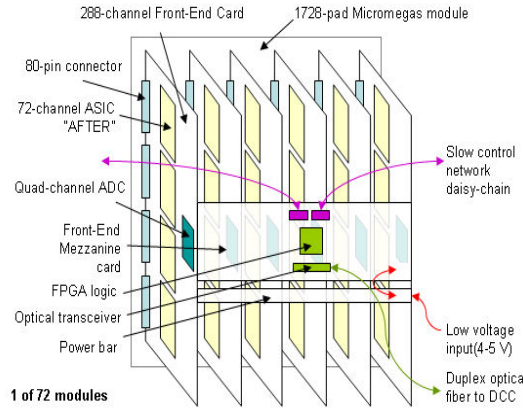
288-channel Front-End Card

1728-pad Micromegas module

80-pin connector

72-channel ASIC "AFTER"

Slow control network daisy-chain

Quad-channel ADC

Front-End Mezzanine card

FPGA logic

Optical transceiver

Power bar

Low voltage input(4-5 V)

Duplex optica fiber to DCC

1 of 72 modules